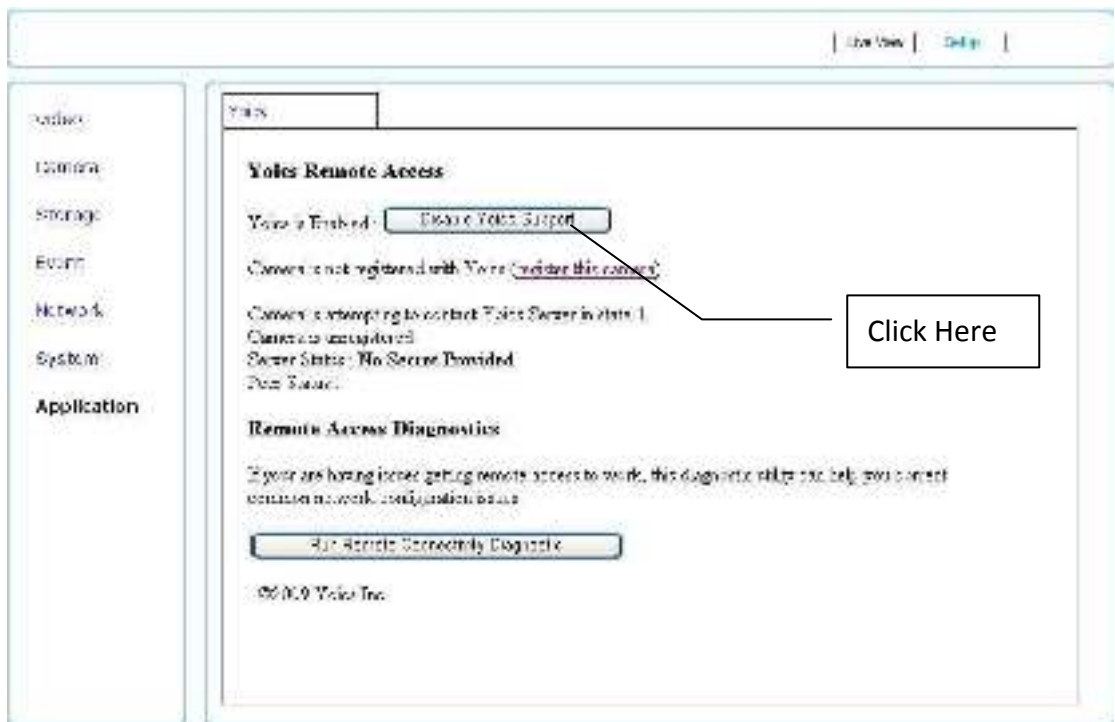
| Live View | Setup |

Video

Camera

Storage

Event

Network

System

Application

Yoics

Yoics Remote Access

Yoics is Enabled : Disable Yoics Support

Camera is not registered with Yoics (register this camera)

Camera is attempting to contact Yoics Server in state 1
Camera is unregistered
Server Status : No Server Provided
Peer Status :

Click Here

Remote Access Diagnostics

If your are having issues getting remote access to work, this diagnostic utility can help you correct common network configuration issues

Run Remote Connectivity Diagnostic

©2009 Yoics Inc.